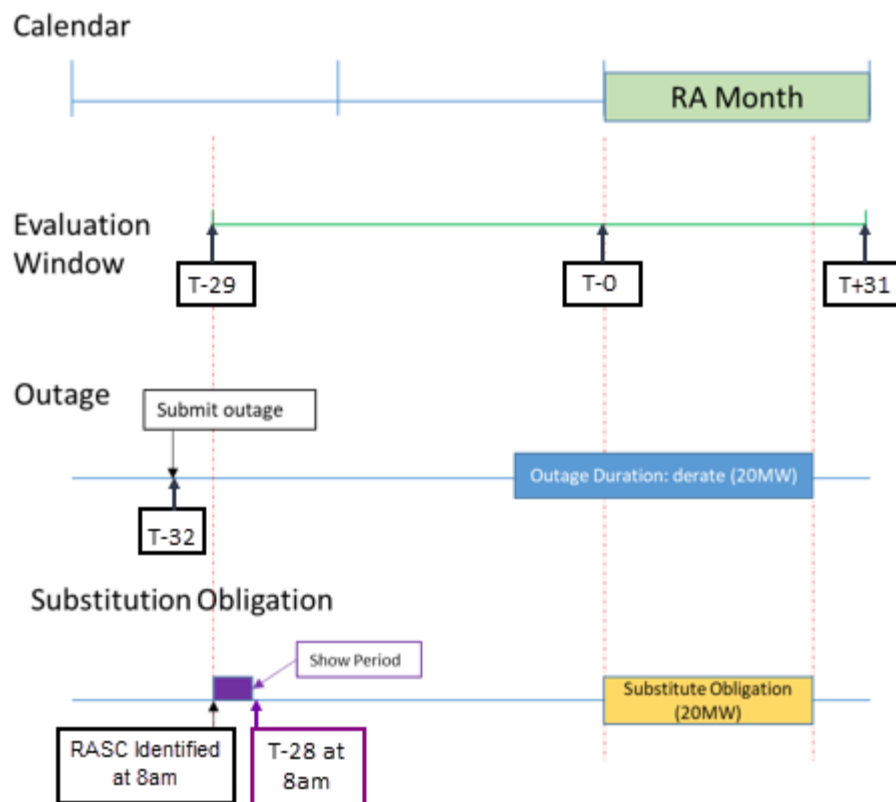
Calendar

RA Month

Evaluation Window

T-29

T-0

T+31

Outage

Submit outage

Outage Duration: derate (20MW)

T-32

Substitution Obligation

Show Period

Substitute Obligation (20MW)

RASC Identified at 8am

T-28 at 8am